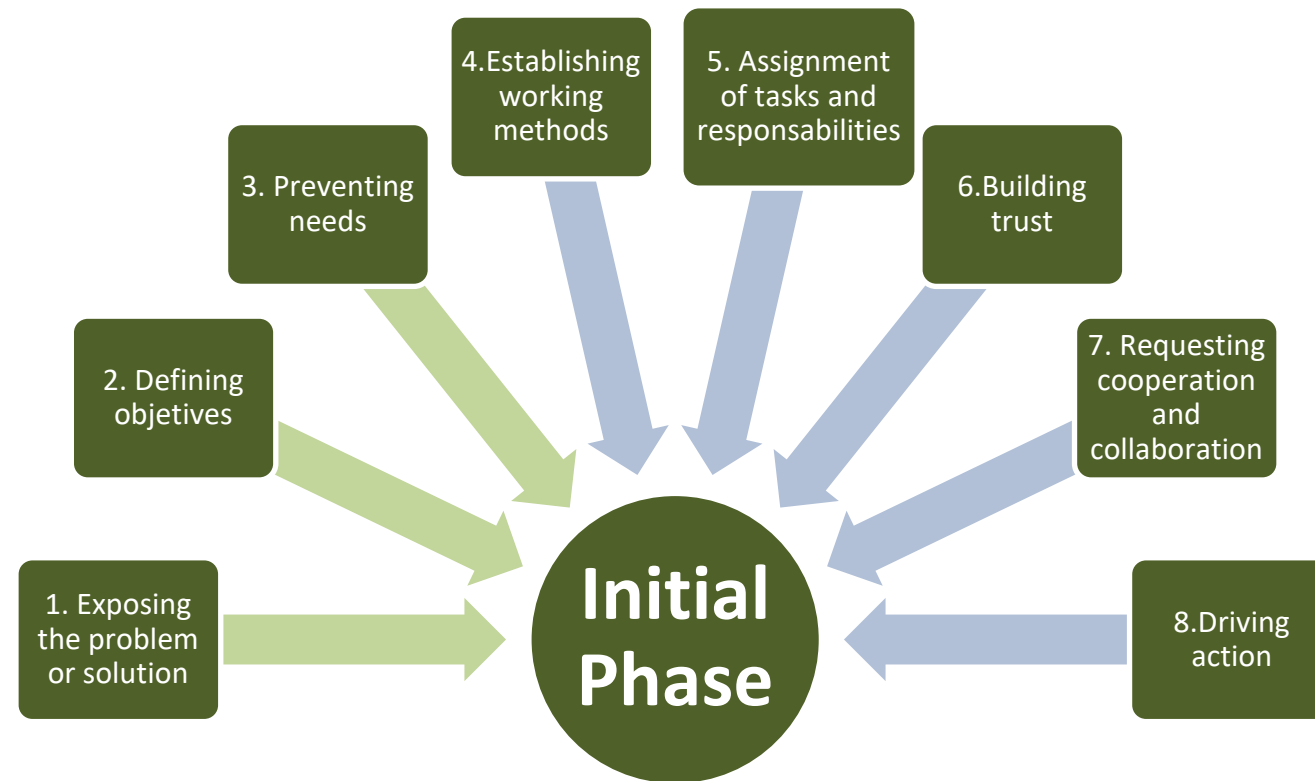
1. Exposing the problem or solution

2. Defining objetives

3. Preventing needs

4.Establishing working methods

5. Assignment of tasks and responsabilities

6.Building trust

7. Requesting cooperation and collaboration

8.Driving action

Initial Phase